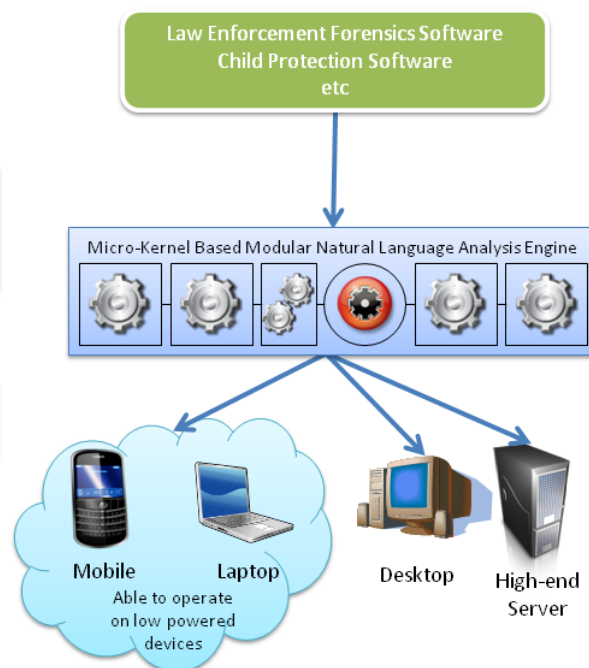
Law Enforcement Forensics Software
Child Protection Software
etc

Micro-Kernel Based Modular Natural Language Analysis Engine

Mobile

Laptop

Able to operate on low powered devices

Desktop

High-end Server